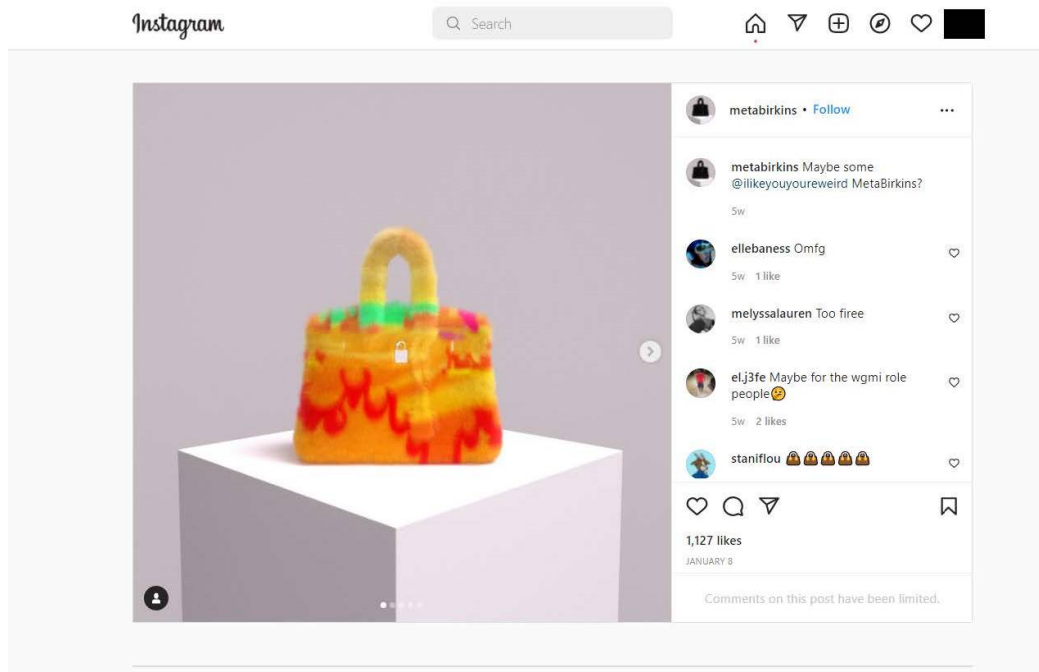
Instagram

Search

metabirkins • Follow

...

metabirkins Maybe some @ilikeyouyoureweird MetaBirkins?

5w

ellebaness Omfg

5w 1 like

melyssalauren Too firee

5w 1 like

el.j3fe Maybe for the wgmi role people🥴

5w 2 likes

staniflou 👜👜👜👜👜

1,127 likes

JANUARY 8

Comments on this post have been limited.